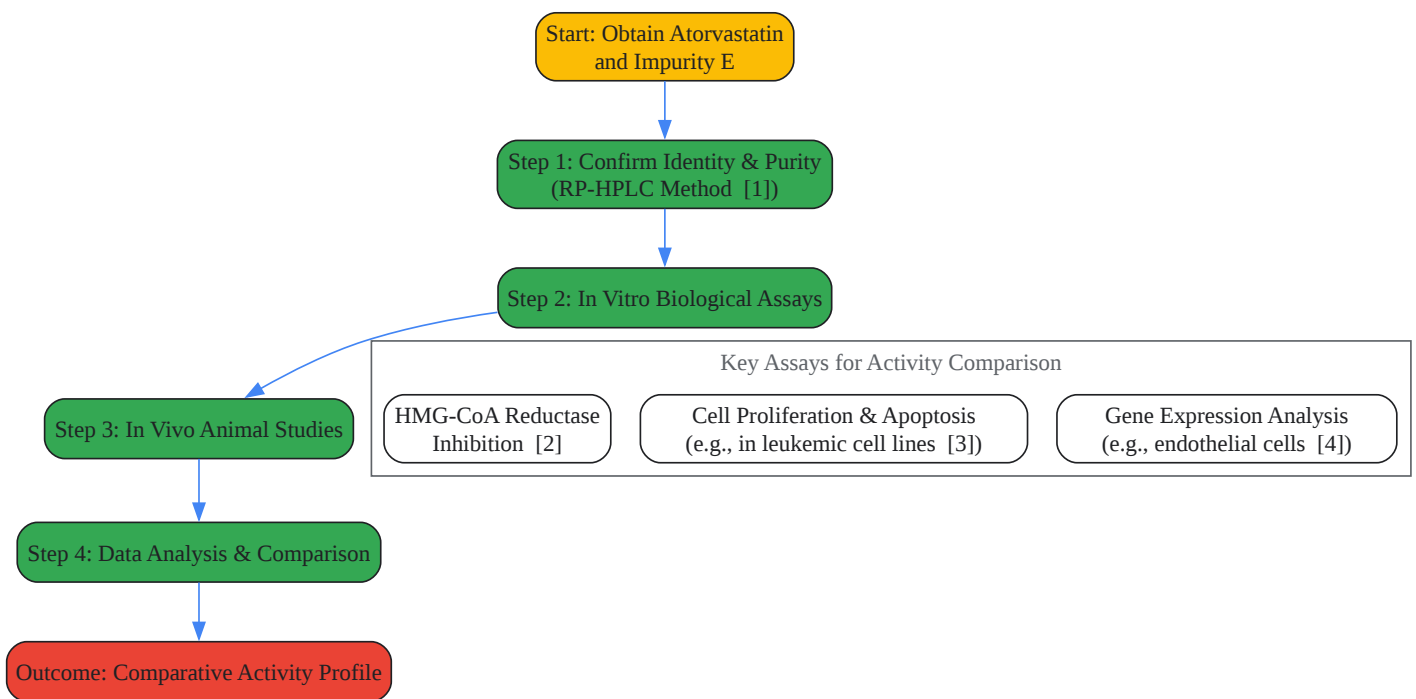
Start: Obtain Atorvastatin and Impurity E

Step 1: Confirm Identity & Purity (RP-HPLC Method [1])

Step 2: In Vitro Biological Assays

Key Assays for Activity Comparison

HMG-CoA Reductase Inhibition [2]

Cell Proliferation & Apoptosis (e.g., in leukemic cell lines [3])

Gene Expression Analysis (e.g., endothelial cells [4])

Step 3: In Vivo Animal Studies

Step 4: Data Analysis & Comparison

Outcome: Comparative Activity Profile